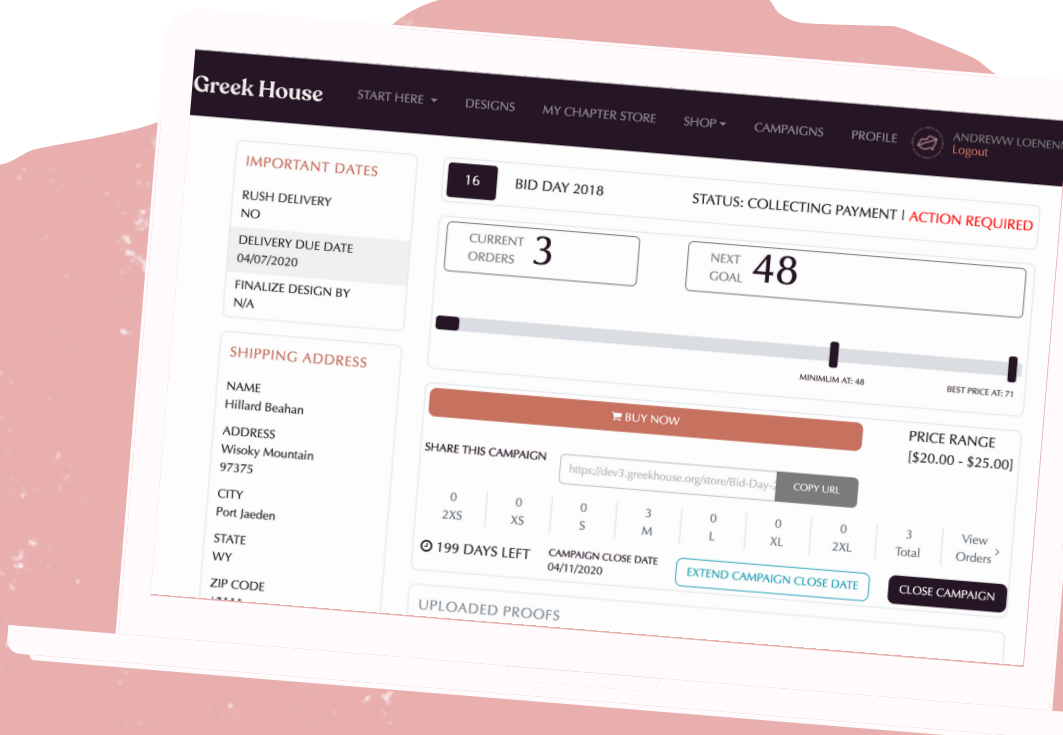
Greek House
START HERE
DESIGNS
MY CHAPTER STORE
SHOP
CAMPAIGNS
PROFILE
ANDREWW LOENEN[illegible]
Logout

IMPORTANT DATES
RUSH DELIVERY
NO
DELIVERY DUE DATE
04/07/2020
FINALIZE DESIGN BY
N/A

SHIPPING ADDRESS
NAME
Hillard Beahan
ADDRESS
Wisoky Mountain
97375
CITY
Port Jaeden
STATE
WY
ZIP CODE
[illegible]

16
BID DAY 2018
STATUS: COLLECTING PAYMENT | ACTION REQUIRED

CURRENT ORDERS 3
NEXT GOAL 48

MINIMUM AT: 48
BEST PRICE AT: 71

BUY NOW
PRICE RANGE
[$20.00 - $25.00]

SHARE THIS CAMPAIGN
https://dev3.greekhouse.org/store/Bid-Day-2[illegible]
COPY URL

| 0 | 0 | 0 | 3 | 0 | 0 | 0 | 3 | View |
|---|---|---|---|---|---|---|---|---|
| 2XS | XS | S | M | L | XL | 2XL | Total | Orders |

199 DAYS LEFT
CAMPAIGN CLOSE DATE
04/11/2020
EXTEND CAMPAIGN CLOSE DATE
CLOSE CAMPAIGN

UPLOADED PROOFS